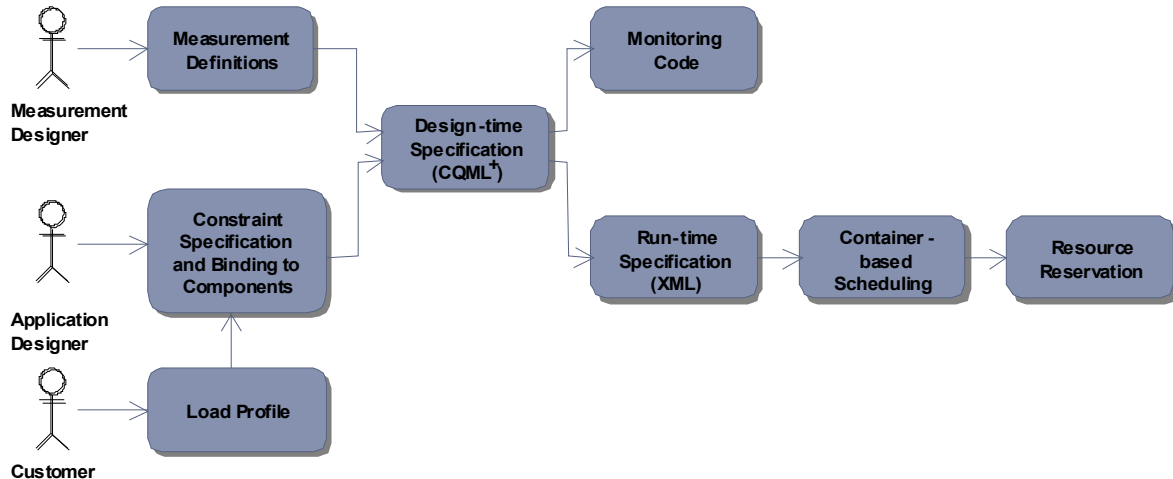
Measurement Designer

Measurement Definitions

Design-time Specification ($CQML^{+}$)

Monitoring Code

Application Designer

Constraint Specification and Binding to Components

Run-time Specification (XML)

Container - based Scheduling

Resource Reservation

Customer

Load Profile